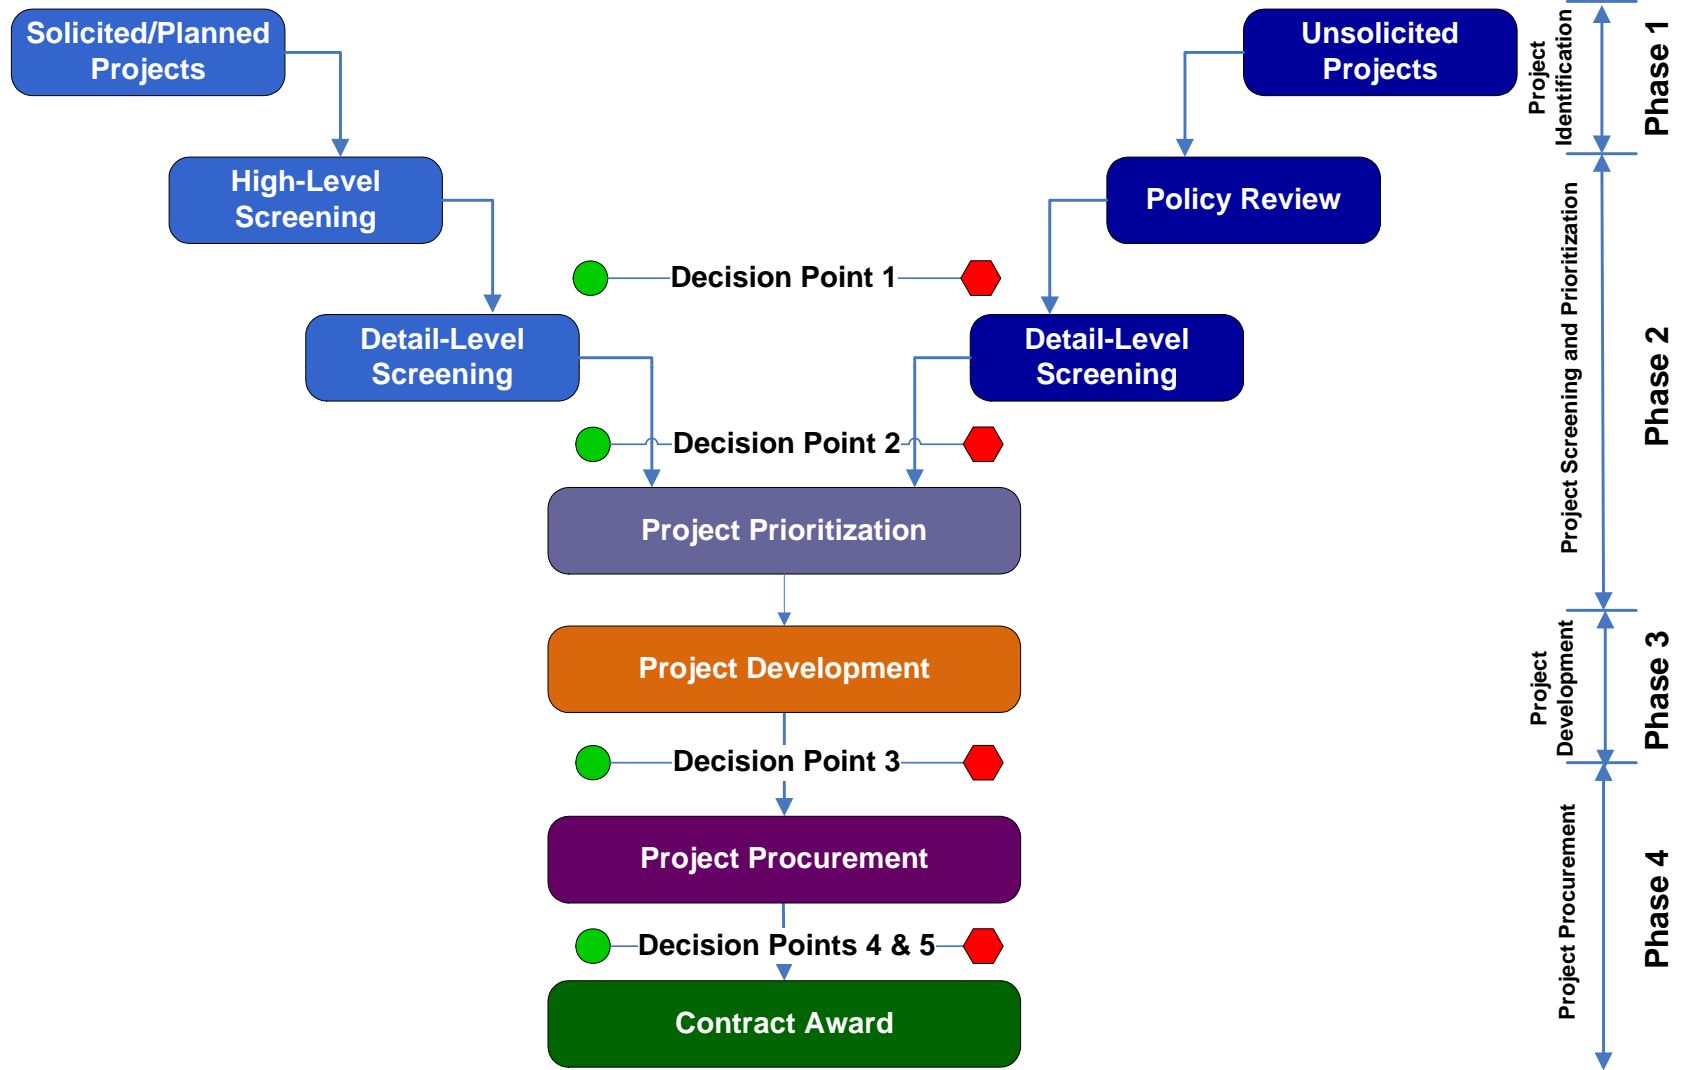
Solicited/Planned Projects

Unsolicited Projects

High-Level Screening

Policy Review

Decision Point 1

Detail-Level Screening

Detail-Level Screening

Decision Point 2

Project Prioritization

Project Development

Decision Point 3

Project Procurement

Decision Points 4 & 5

Contract Award

Project Identification

Phase 1

Project Screening and Prioritization

Phase 2

Project Development

Phase 3

Project Procurement

Phase 4